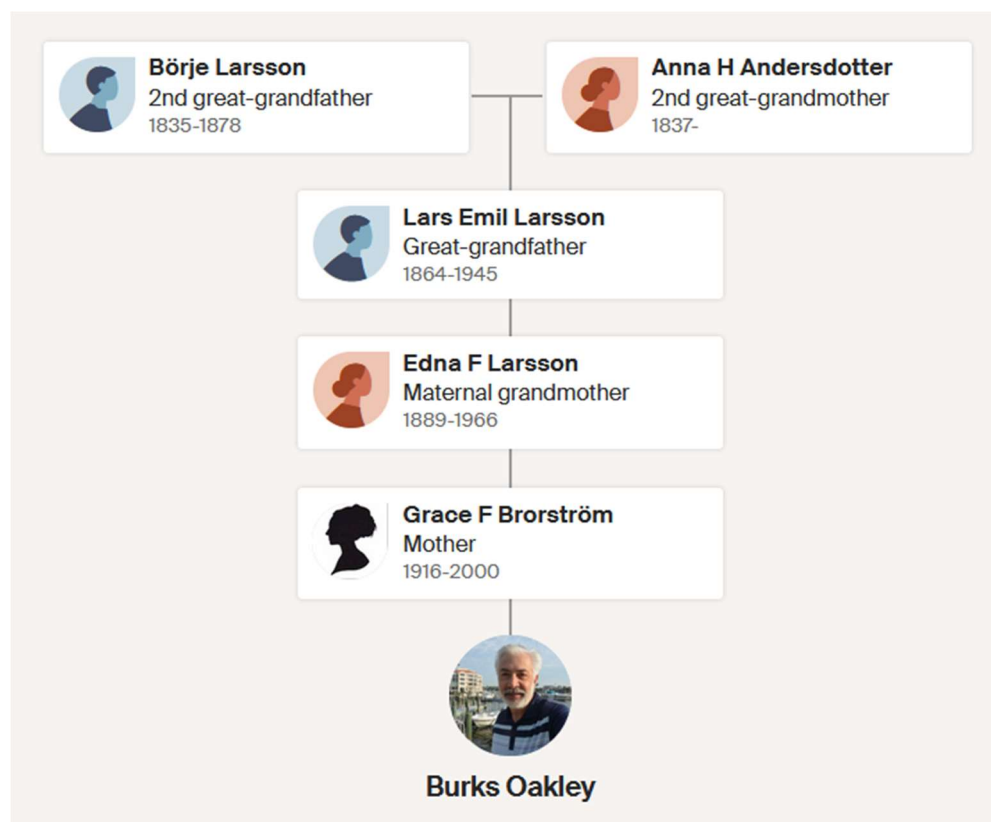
Börje Larsson
2nd great-grandfather
1835-1878

Anna H Andersdotter
2nd great-grandmother
1837-

Lars Emil Larsson
Great-grandfather
1864-1945

Edna F Larsson
Maternal grandmother
1889-1966

Grace F Brorström
Mother
1916-2000

Burks Oakley